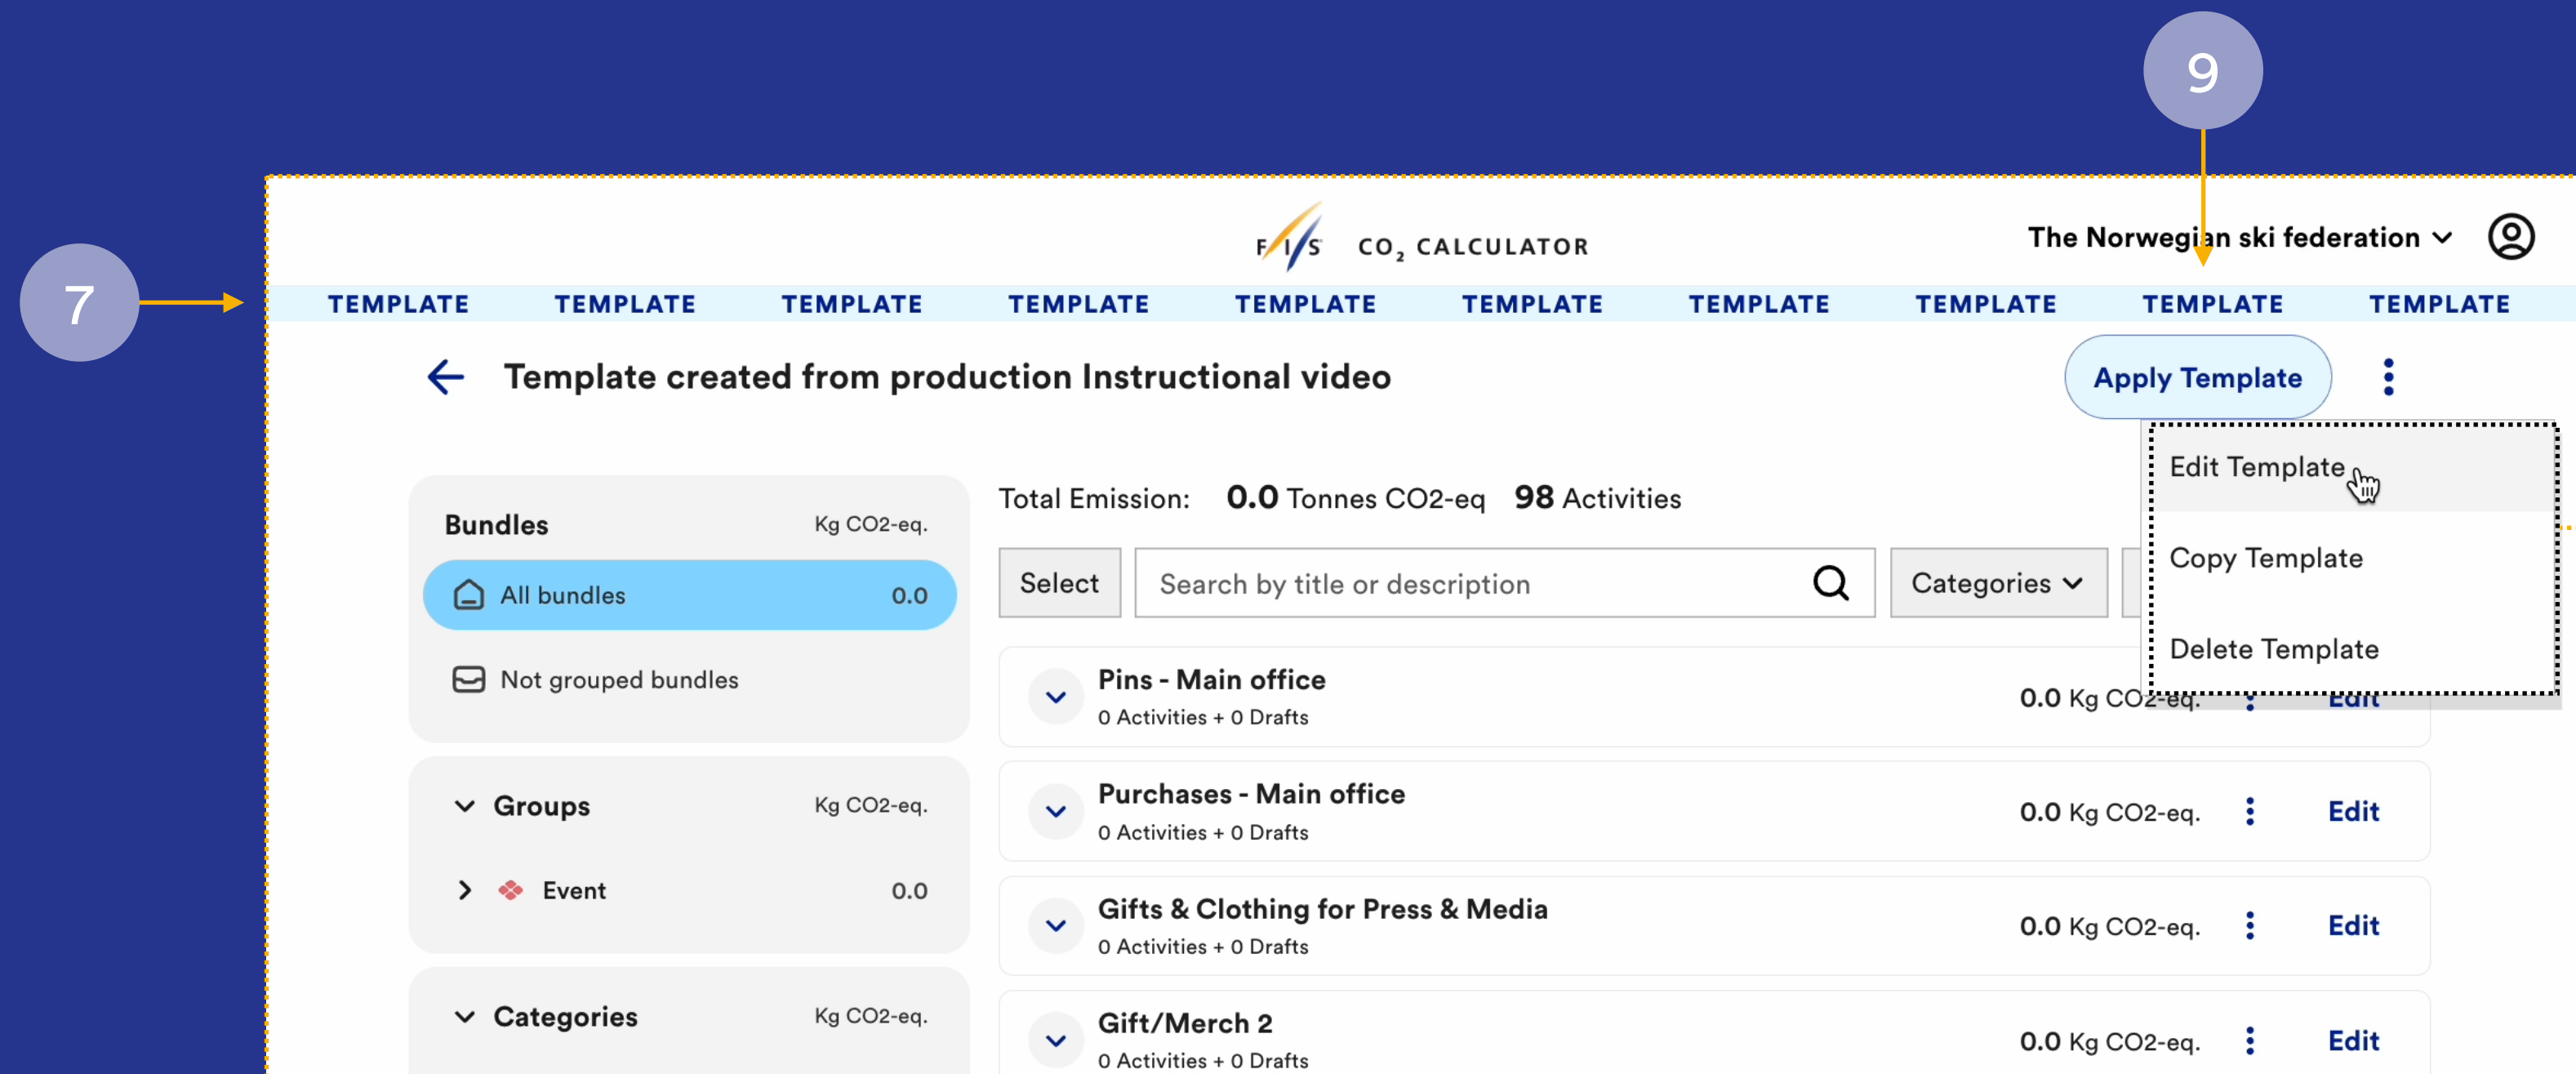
9

7

FIS $CO_2$ CALCULATOR

The Norwegian ski federation

TEMPLATE TEMPLATE TEMPLATE TEMPLATE TEMPLATE TEMPLATE TEMPLATE TEMPLATE TEMPLATE TEMPLATE

Template created from production Instructional video

Apply Template

Edit Template

Copy Template

Delete Template

Bundles Kg CO2-eq.

All bundles 0.0

Not grouped bundles

Groups Kg CO2-eq.

Event 0.0

Categories Kg CO2-eq.

Total Emission: 0.0 Tonnes CO2-eq 98 Activities

Select

Search by title or description

Categories

Pins - Main office
0 Activities + 0 Drafts
0.0 Kg CO2-eq. Edit

Purchases - Main office
0 Activities + 0 Drafts
0.0 Kg CO2-eq. Edit

Gifts & Clothing for Press & Media
0 Activities + 0 Drafts
0.0 Kg CO2-eq. Edit

Gift/Merch 2
0 Activities + 0 Drafts
0.0 Kg CO2-eq. Edit